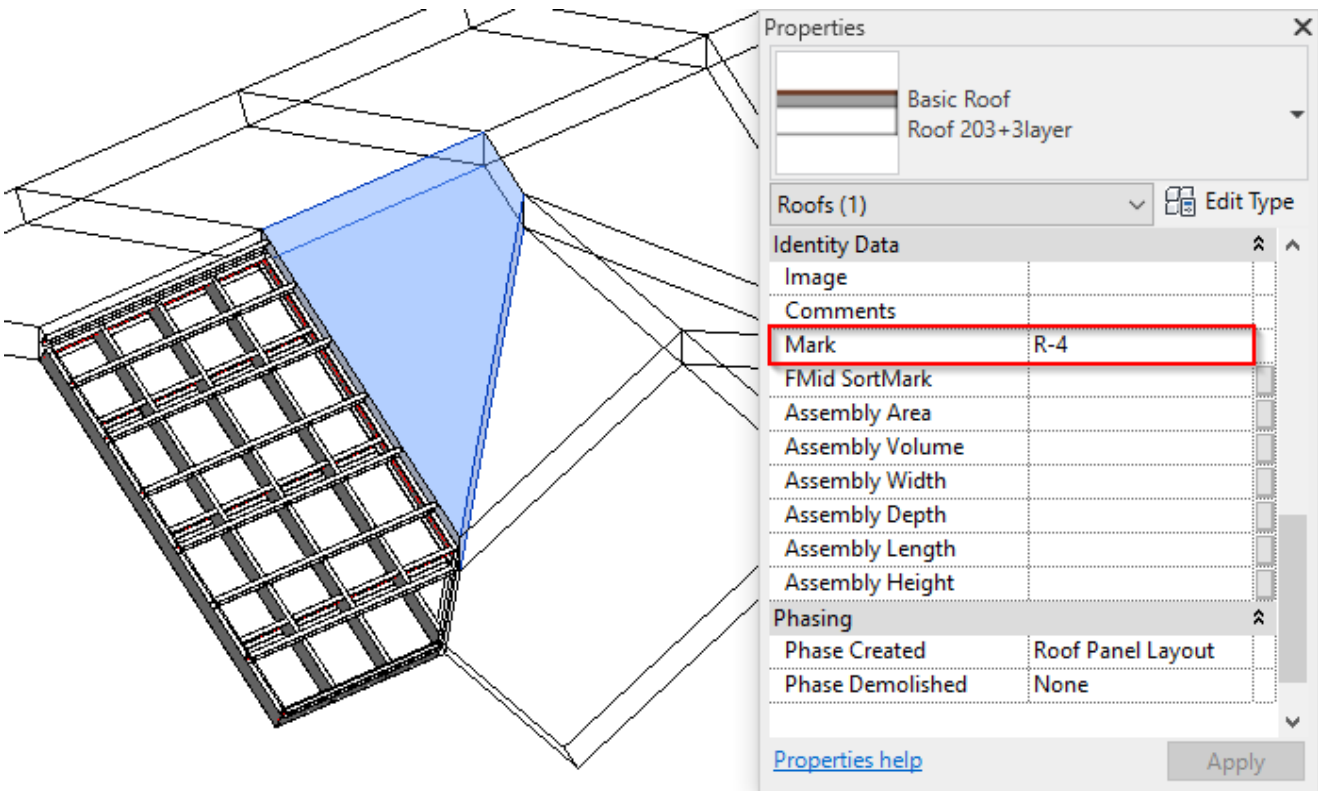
Properties

Basic Roof
Roof 203+3layer

Roofs (1)
Edit Type

| Identity Data | |
|---|---|
| Image | |
| Comments | |
| Mark | R-4 |
| FMid SortMark | |
| Assembly Area | |
| Assembly Volume | |
| Assembly Width | |
| Assembly Depth | |
| Assembly Length | |
| Assembly Height | |
| Phasing | |
| Phase Created | Roof Panel Layout |
| Phase Demolished | None |

Properties help
Apply